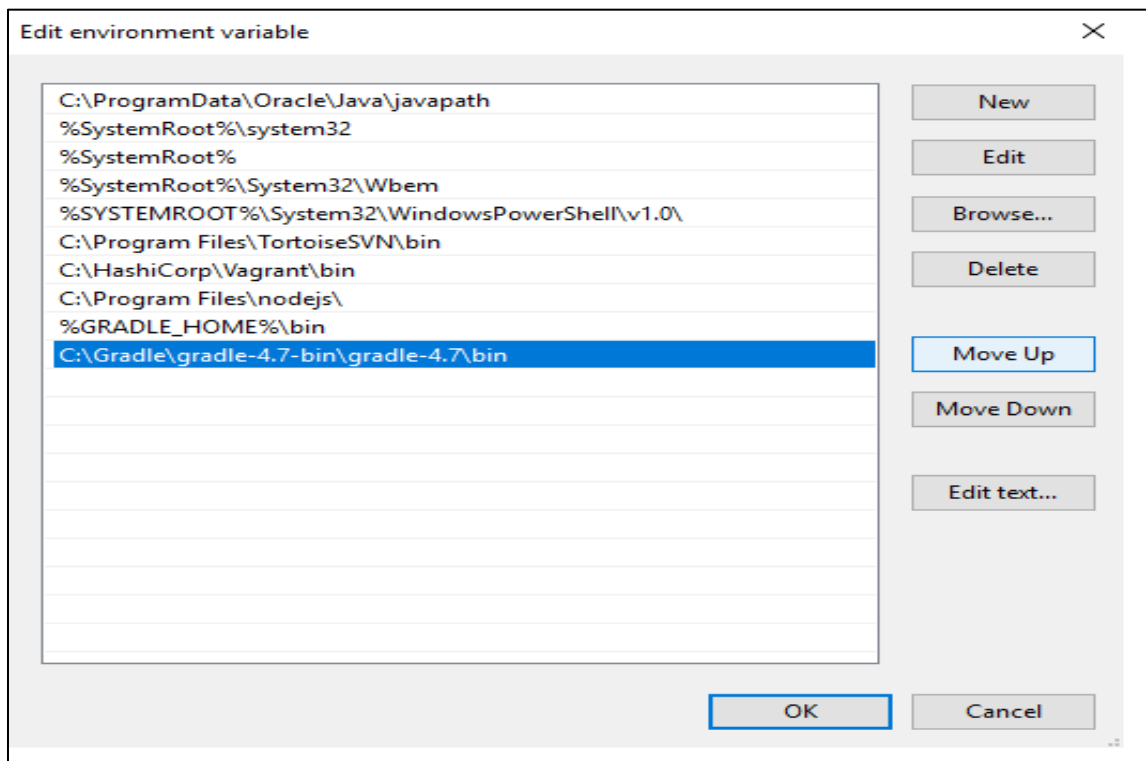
Edit environment variable

×

C:\ProgramData\Oracle\Java\javapath
%SystemRoot%\system32
%SystemRoot%
%SystemRoot%\System32\Wbem
%SYSTEMROOT%\System32\WindowsPowerShell\v1.0\
C:\Program Files\TortoiseSVN\bin
C:\HashiCorp\Vagrant\bin
C:\Program Files\nodejs\
%GRADLE_HOME%\bin
C:\Gradle\gradle-4.7-bin\gradle-4.7\bin

New
Edit
Browse...
Delete
Move Up
Move Down
Edit text...

OK
Cancel